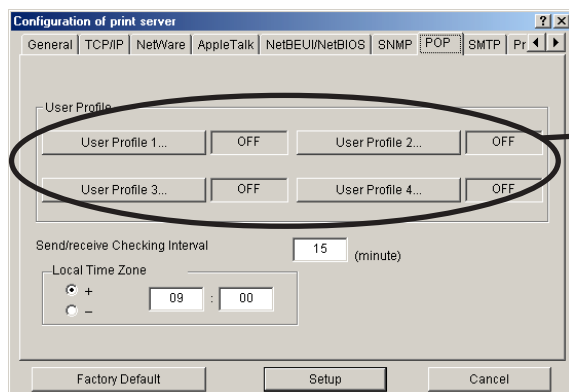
Configuration of print server
? X
General | TCP/IP | NetWare | AppleTalk | NetBEUI/NetBIOS | SNMP | POP | SMTP | Pr

User Profile

User Profile 1... OFF User Profile 2... OFF

User Profile 3... OFF User Profile 4... OFF

Send/receive Checking Interval 15 (minute)

Local Time Zone
+ 09 : 00
−

Factory Default Setup Cancel